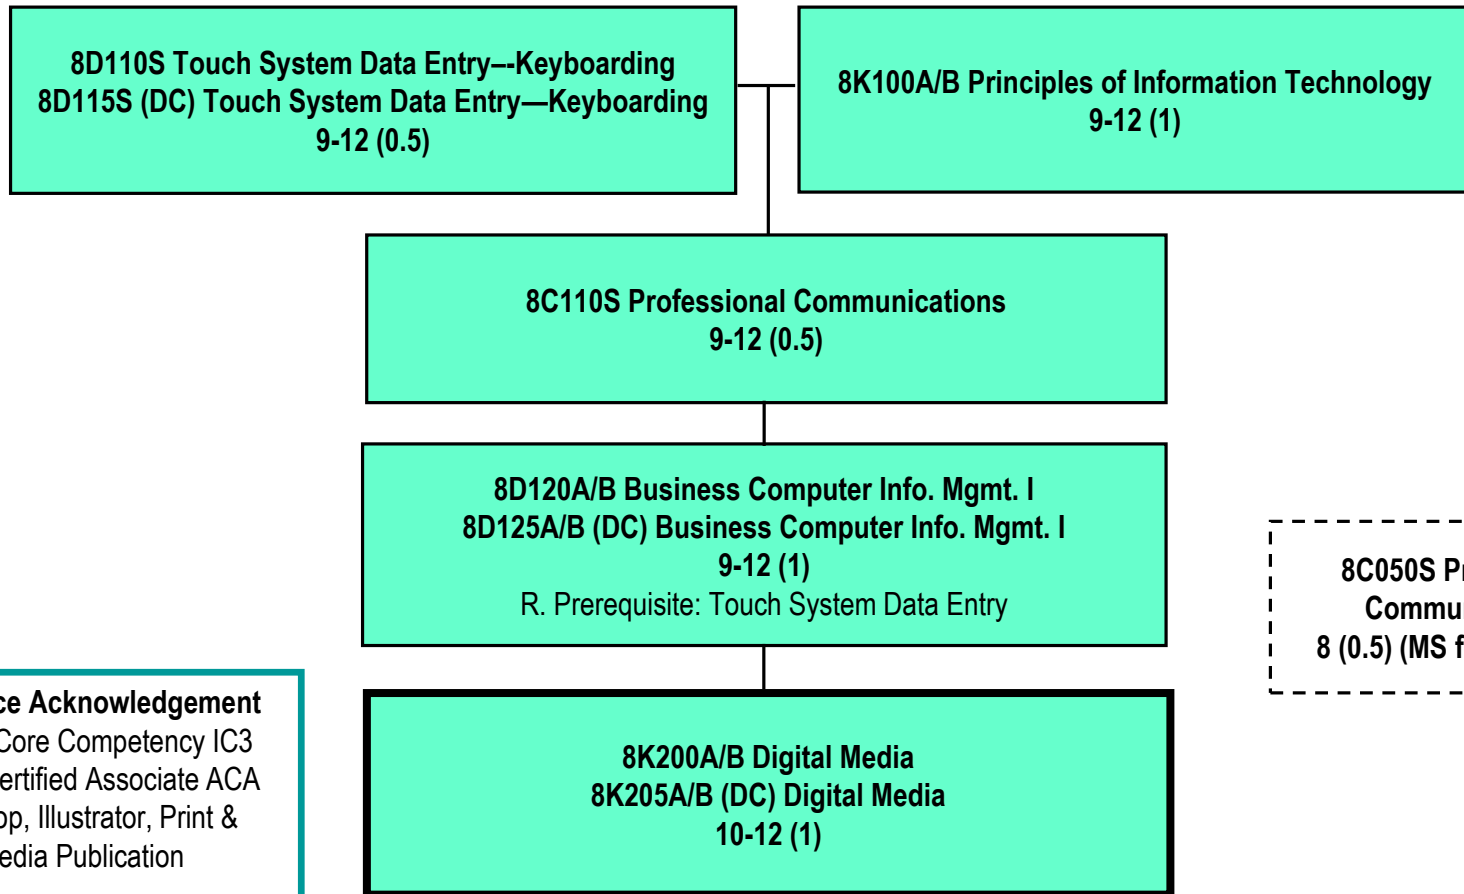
8D110S Touch System Data Entry--Keyboarding
8D115S (DC) Touch System Data Entry—Keyboarding
9-12 (0.5)

8K100A/B Principles of Information Technology
9-12 (1)

8C110S Professional Communications
9-12 (0.5)

8D120A/B Business Computer Info. Mgmt. I
8D125A/B (DC) Business Computer Info. Mgmt. I
9-12 (1)
R. Prerequisite: Touch System Data Entry

8C050S Pr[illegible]
Commu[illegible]
8 (0.5) (MS f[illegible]

ce Acknowledgement
Core Competency IC3
ertified Associate ACA
op, Illustrator, Print &
edia Publication

8K200A/B Digital Media
8K205A/B (DC) Digital Media
10-12 (1)